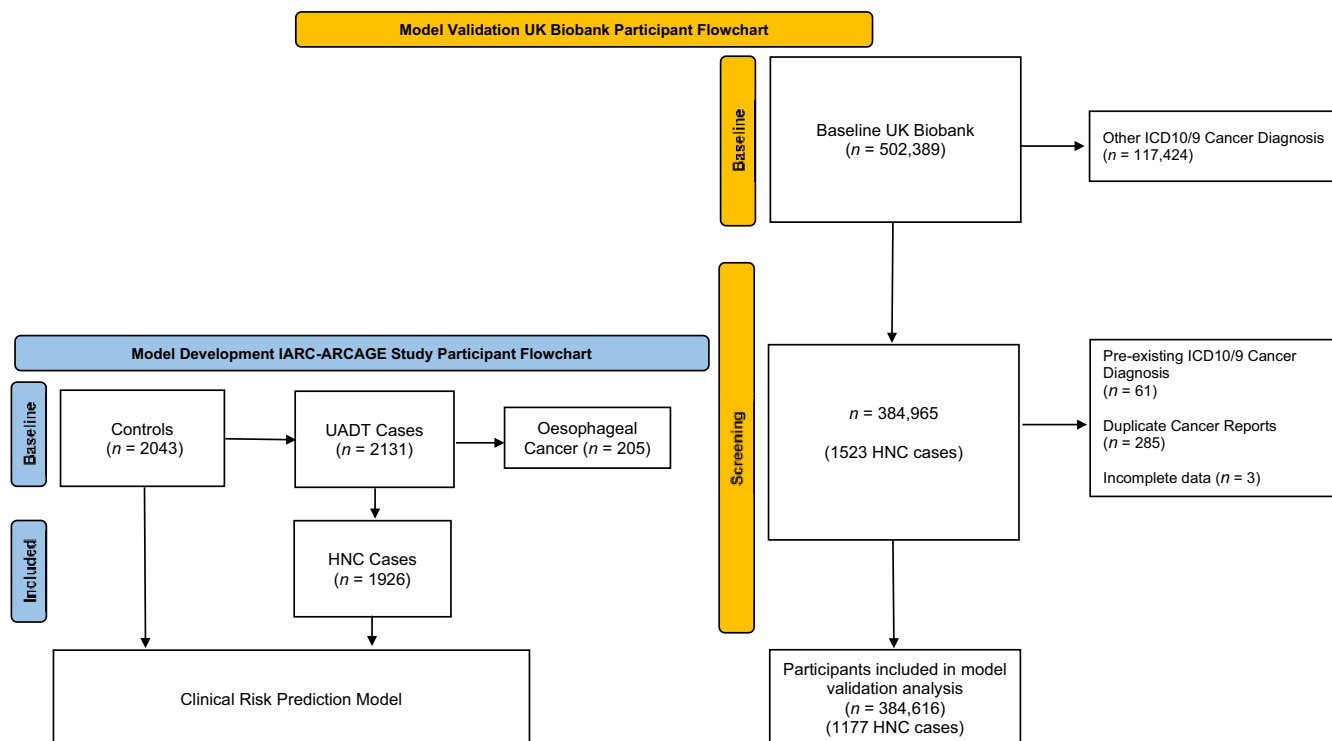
Model Validation UK Biobank Participant Flowchart

Baseline

Baseline UK Biobank
($n$ = 502,389)

Other ICD10/9 Cancer Diagnosis
($n$ = 117,424)

Screening

$n$ = 384,965

(1523 HNC cases)

Pre-existing ICD10/9 Cancer Diagnosis
($n$ = 61)

Duplicate Cancer Reports
($n$ = 285)

Incomplete data ($n$ = 3)

Participants included in model validation analysis
($n$ = 384,616)
(1177 HNC cases)

Model Development IARC-ARCAGE Study Participant Flowchart

Baseline

Controls
($n$ = 2043)

UADT Cases
($n$ = 2131)

Oesophageal Cancer ($n$ = 205)

Included

HNC Cases
($n$ = 1926)

Clinical Risk Prediction Model